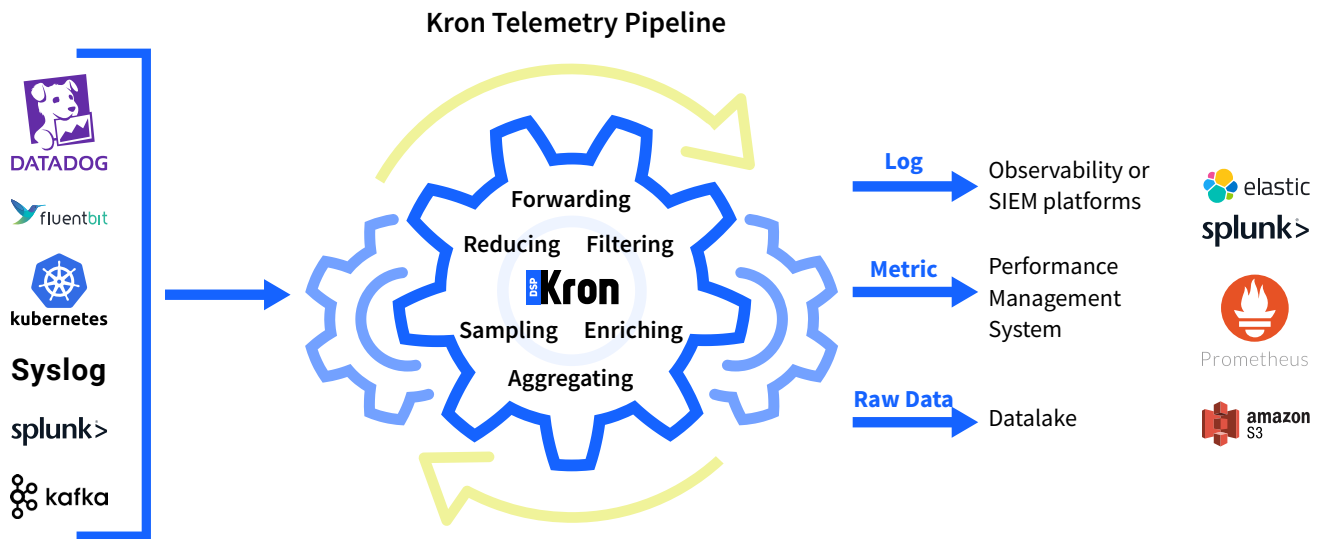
Kron Telemetry Pipeline

DATADOG

fluentbit

kubernetes

Syslog

splunk>

kafka

Forwarding

Reducing Filtering

DSP Kron

Sampling Enriching

Aggregating

Log

Observability or SIEM platforms

Metric

Performance Management System

Raw Data

Datalake

elastic

splunk>

Prometheus

amazon S3